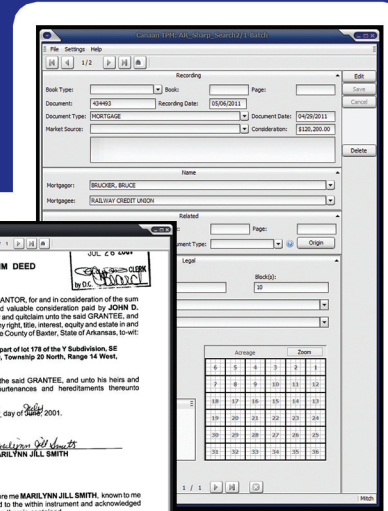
Canaan TPM_AR_Sharp_Search2 / Batch

File Settings Help

1/2

Recording

Edit

Save

Cancel

Book Type:

Book:

Page:

Document: 434493

Recording Date: 05/06/2011

Document Type: MORTGAGE

Document Date: 04/29/2011

Market Source:

Consideration: $120,200.00

Delete

Name

Mortgagor: BRUCKER, BRUCE

Mortgagee: RAILWAY CREDIT UNION

Related

Page:

ument Type:

Origin

Legal

Block(s):

10

Acreage

Zoom

| 6 | 5 | 4 | 3 | 2 | 1 |
|---|---|---|---|---|---|
| 7 | 8 | 9 | 10 | 11 | 12 |
| 18 | 17 | 16 | 15 | 14 | 13 |
| 19 | 20 | 21 | 22 | 23 | 24 |
| 30 | 29 | 28 | 27 | 26 | 25 |
| 31 | 32 | 33 | 34 | 35 | 36 |

1 / 1

Mitch

1

M DEED

JUL 28 2001

CLERK

by D.C.

ANTOR, for and in consideration of the sum d valuable consideration paid by JOHN D. and quitclaim unto the said GRANTEE, and my right, title, interest, equity and estate in and County of Baxter, State of Arkansas, to-wit:

part of lot 178 of the Y Subdivision, SE , Township 20 North, Range 14 West,

the said GRANTEE, and unto his heirs and urtenances and hereditaments thereunto

day of July 2001.

Marilynn Jill Smith
MARILYNN JILL SMITH

re me MARILYNN JILL SMITH, known to me d to the within instrument and acknowledged